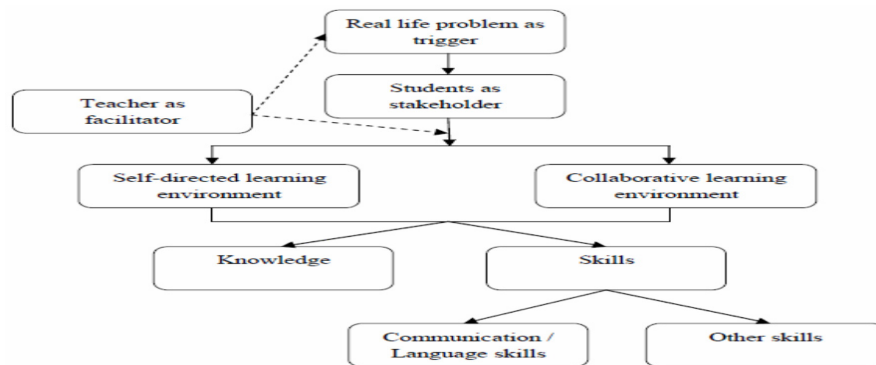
Real life problem as trigger

Teacher as facilitator

Students as stakeholder

Self-directed learning environment

Collaborative learning environment

Knowledge

Skills

Communication / Language skills

Other skills